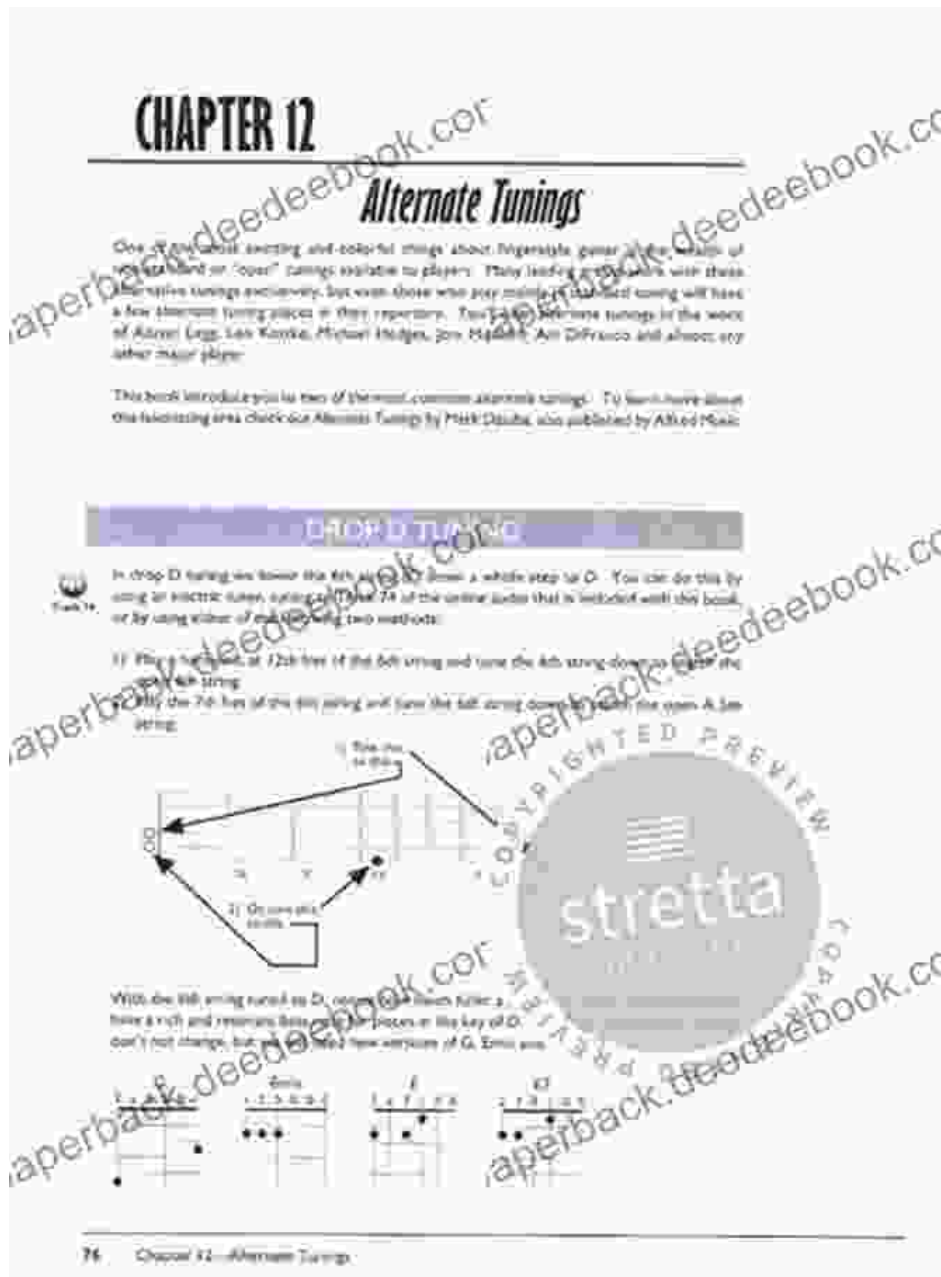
CHAPTER 12

Alternate Tunings

One of the most exciting and colorful things about fingerstyle guitar is the variety of non-standard or "open" tunings available to players. Many leading guitarists work with these alternative tunings exclusively, but even those who stay mainly in standard tuning will have a few alternate tuning pieces in their repertoire. You'll find alternate tunings in the work of Alex de Grassi, Leo Kottke, Michael Hedges, Joni Mitchell, Ani DiFranco and almost any other major player.

This book introduces you to two of the most common alternate tunings. To learn more about this fascinating area check out Alternate Tunings by Mark Dziuba, also published by Alfred Music.

DROP D TUNING

Track 74

In drop D tuning we lower the 6th string (E) down a whole step to D. You can do this by using an electronic tuner, tuning to Track 74 of the online audio that is included with this book, or by using either of the following two methods:

1) Play a harmonic at 12th fret of the 6th string and tune the 6th string down to match the open 4th string.
2) Play the 7th fret of the 6th string and tune the 6th string down to match the open A 5th string.

1) Tune this to this

2) Or tune this to this

With the 6th string tuned to D, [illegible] have a rich and resonant bass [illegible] pieces in the key of D. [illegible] don't not change, but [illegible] need new versions of G, Emin and

D Emin E A7

stretta

COPYRIGHTED PREVIEW

paperback.deedeebook.com

76 Chapter 12—Alternate Tunings